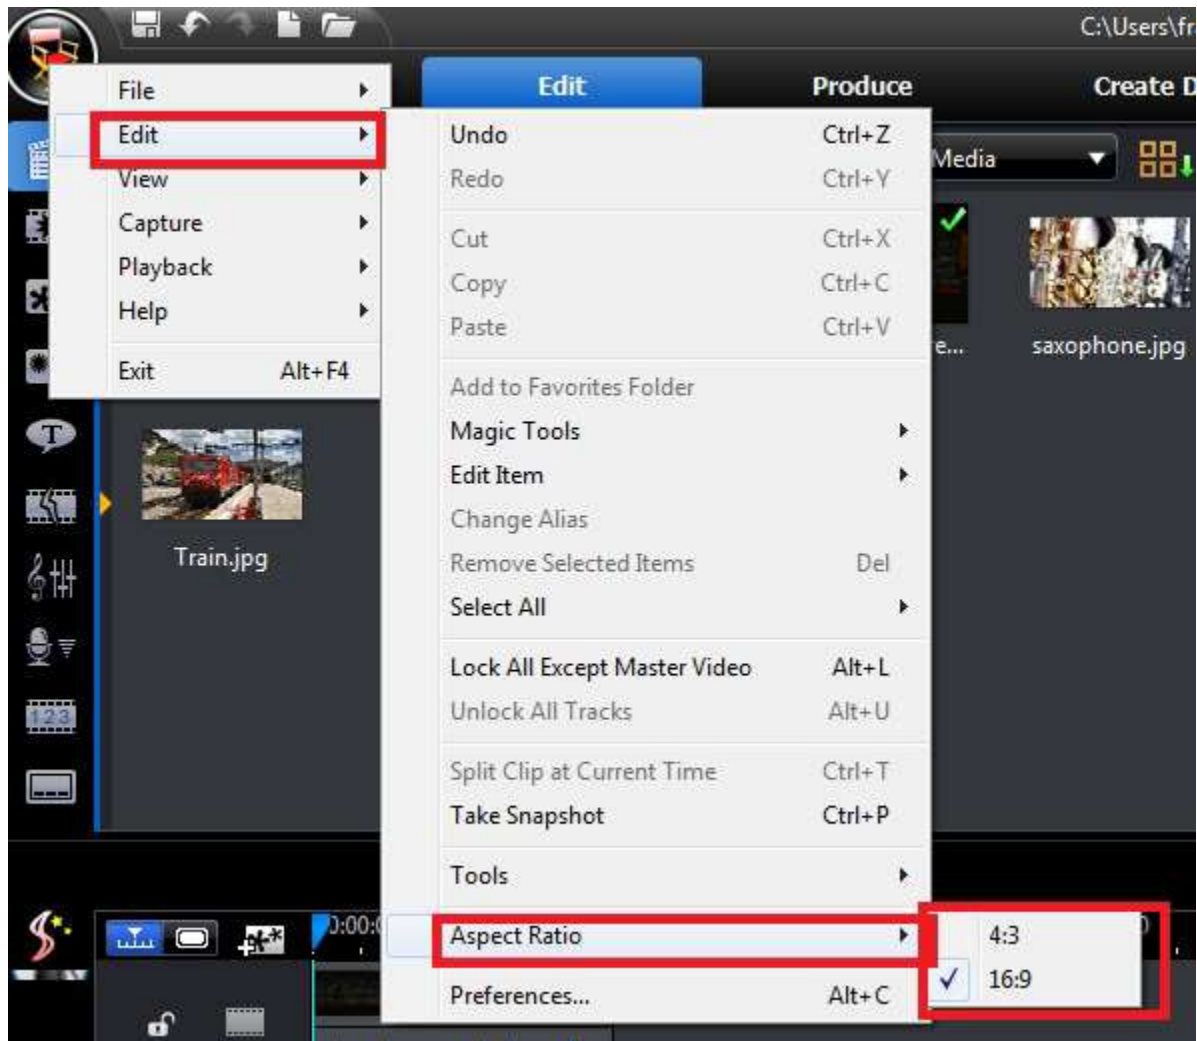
C:\Users\fr

Edit

Produce

Create D

File
Edit
View
Capture
Playback
Help
Exit Alt+F4

Undo Ctrl+Z
Redo Ctrl+Y
Cut Ctrl+X
Copy Ctrl+C
Paste Ctrl+V
Add to Favorites Folder
Magic Tools
Edit Item
Change Alias
Remove Selected Items Del
Select All
Lock All Except Master Video Alt+L
Unlock All Tracks Alt+U
Split Clip at Current Time Ctrl+T
Take Snapshot Ctrl+P
Tools
Aspect Ratio
Preferences... Alt+C

4:3
16:9

Media

e...

saxophone.jpg

Train.jpg

T

123

0:00:(